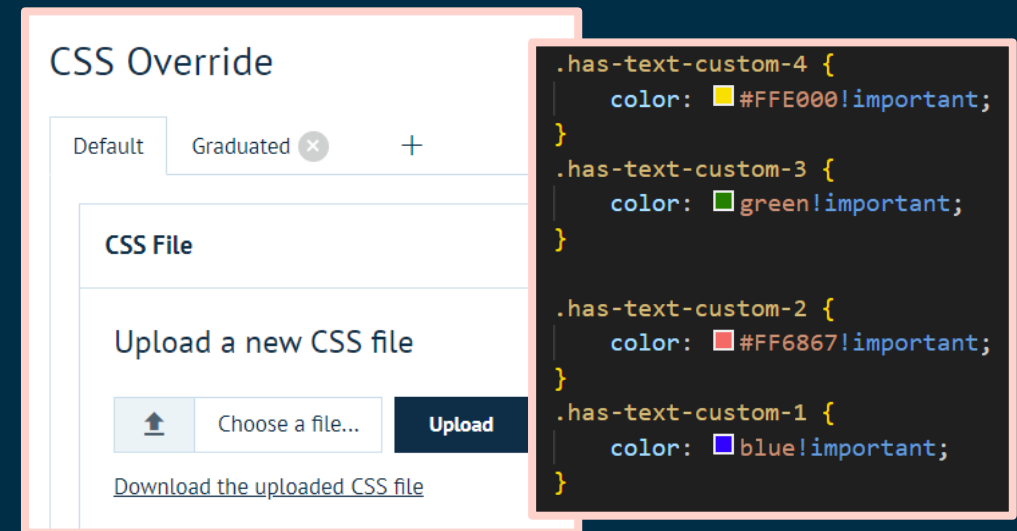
CSS Override

Default

Graduated

+

CSS File

Upload a new CSS file

Choose a file...

Upload

Download the uploaded CSS file

.has-text-custom-4 {
color: #FFE000!important;
}
.has-text-custom-3 {
color: green!important;
}

.has-text-custom-2 {
color: #FF6867!important;
}
.has-text-custom-1 {
color: blue!important;
}